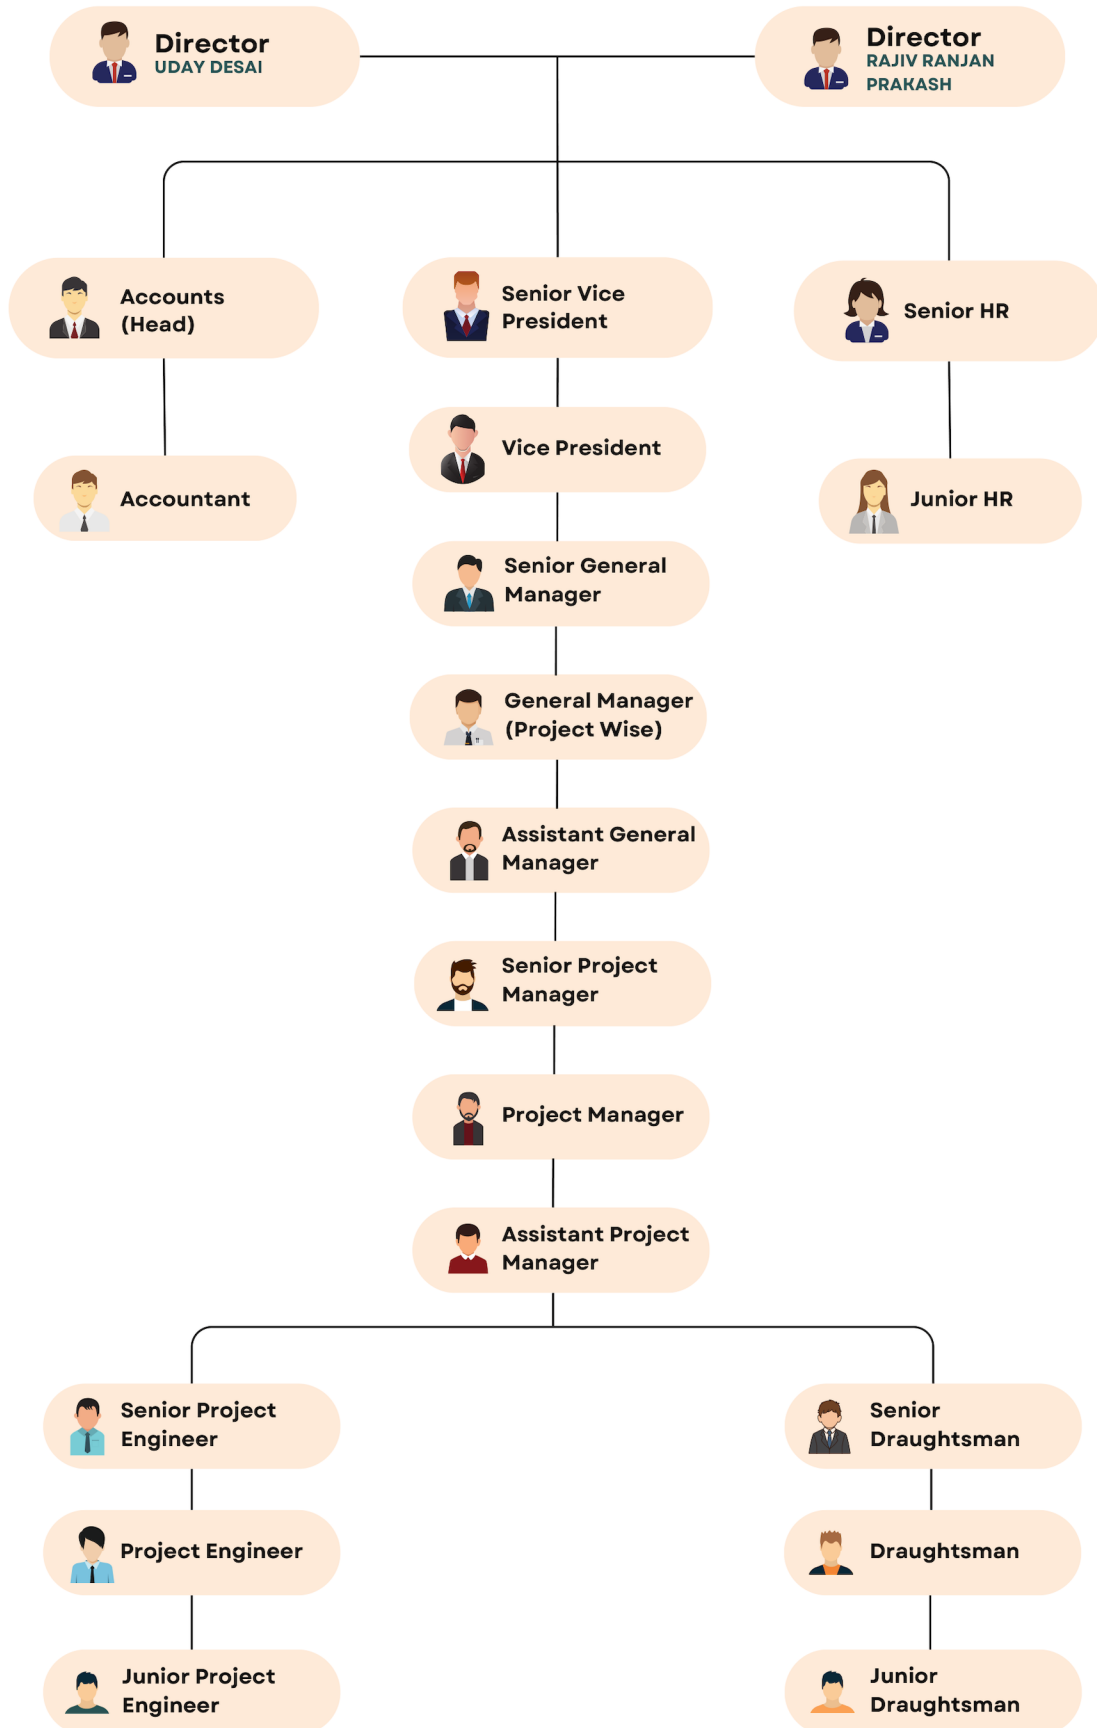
Director
UDAY DESAI

Director
RAJIV RANJAN PRAKASH

Accounts (Head)

Senior Vice President

Senior HR

Accountant

Vice President

Junior HR

Senior General Manager

General Manager (Project Wise)

Assistant General Manager

Senior Project Manager

Project Manager

Assistant Project Manager

Senior Project Engineer

Senior Draughtsman

Project Engineer

Draughtsman

Junior Project Engineer

Junior Draughtsman